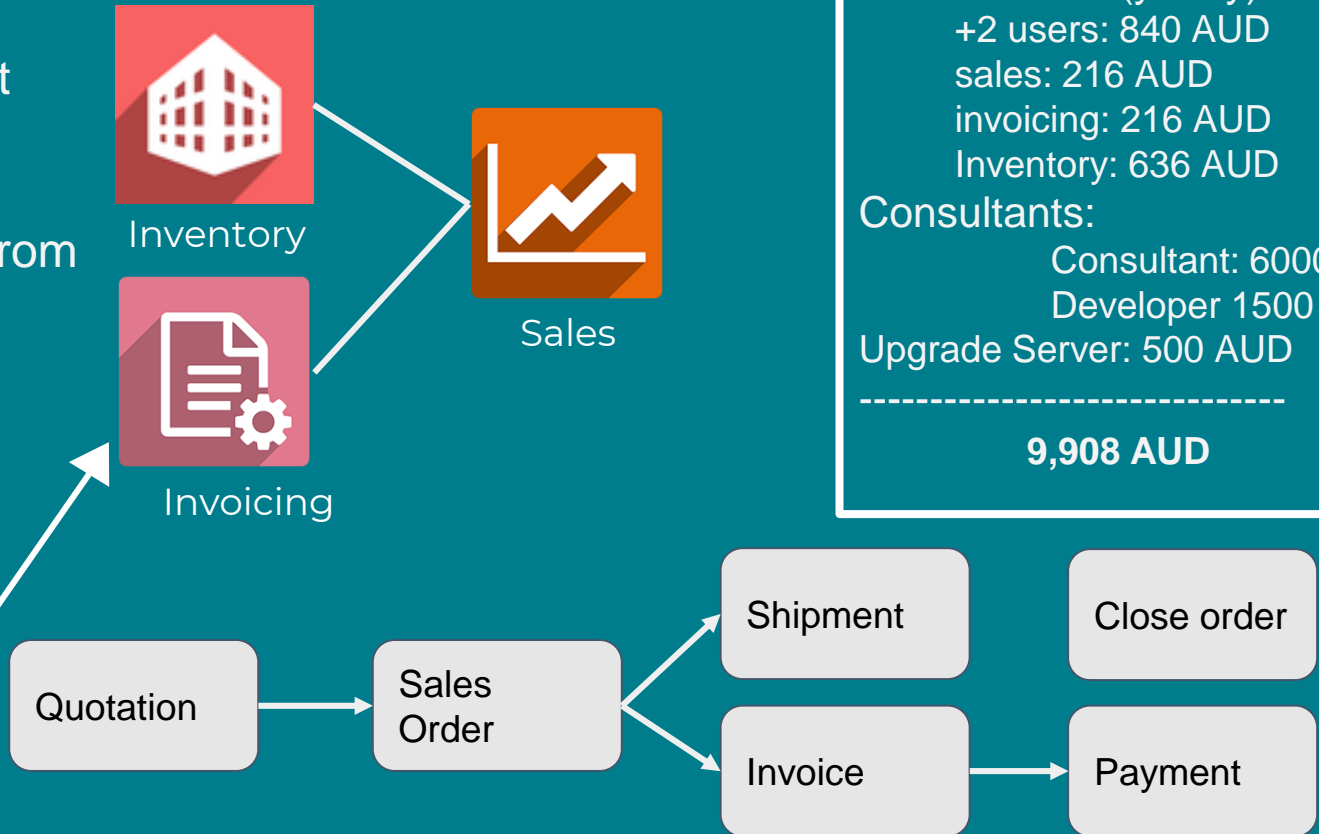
t

rom

Inventory

Invoicing

Sales

+2 users: 840 AUD
sales: 216 AUD
invoicing: 216 AUD
Inventory: 636 AUD
Consultants:
Consultant: 600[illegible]
Developer 1500
Upgrade Server: 500 AUD
-----------------------------
9,908 AUD

Quotation

Sales Order

Shipment

Invoice

Close order

Payment